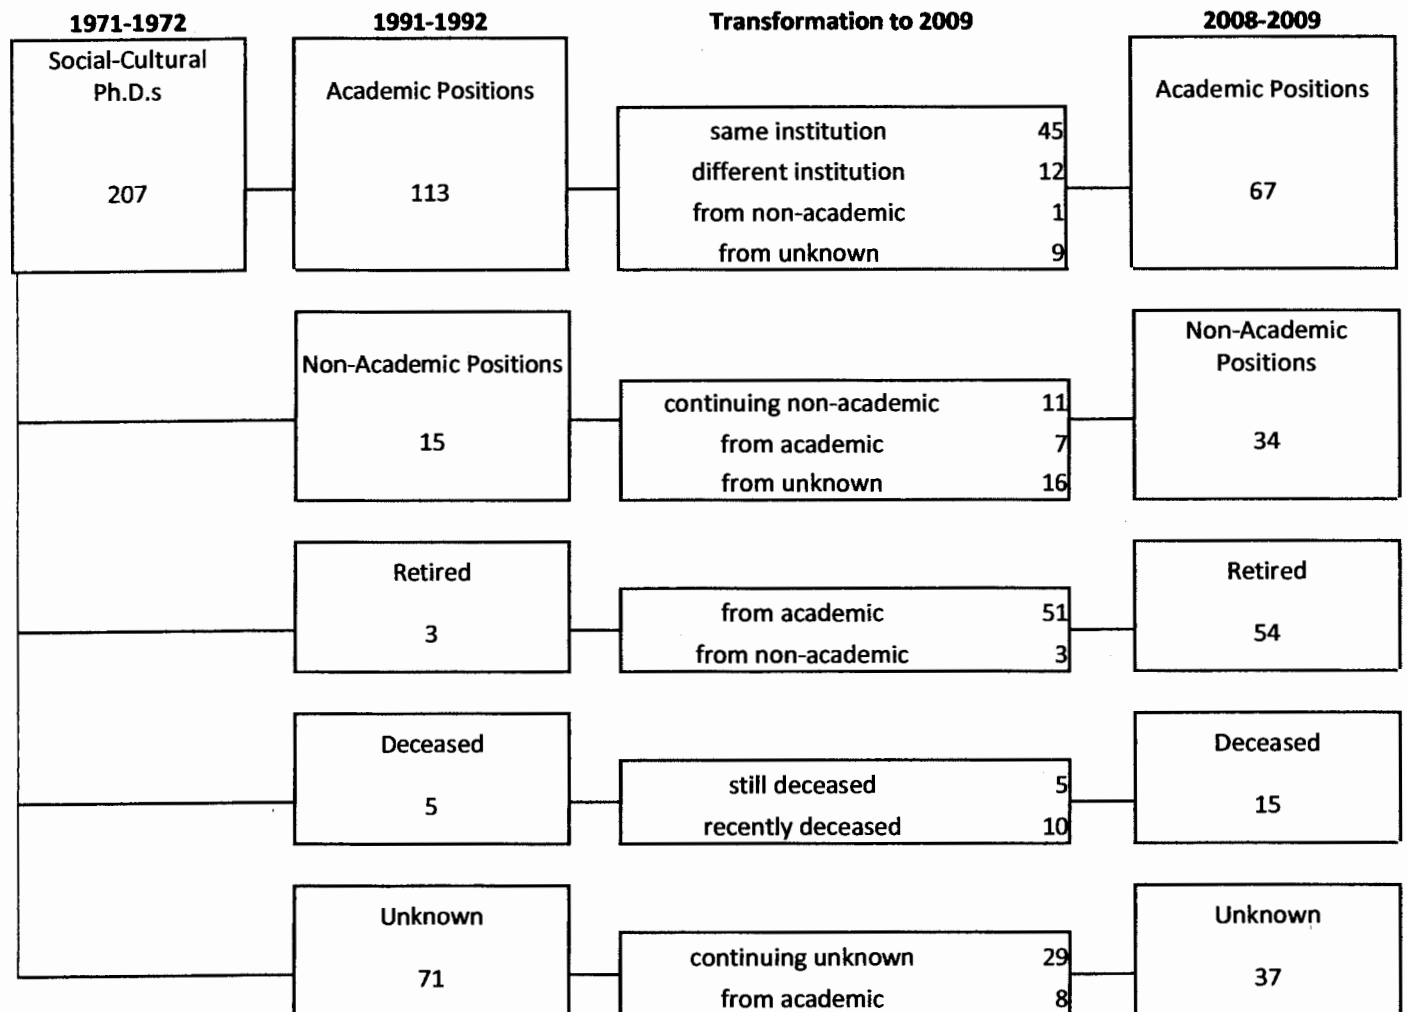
1971-1972

Social-Cultural Ph.D.s

207

1991-1992

Academic Positions

113

Transformation to 2009

same institution 45
different institution 12
from non-academic 1
from unknown 9

2008-2009

Academic Positions

67

Non-Academic Positions

15

continuing non-academic 11
from academic 7
from unknown 16

Non-Academic Positions

34

Retired

3

from academic 51
from non-academic 3

Retired

54

Deceased

5

still deceased 5
recently deceased 10

Deceased

15

Unknown

71

continuing unknown 29
from academic 8

Unknown

37